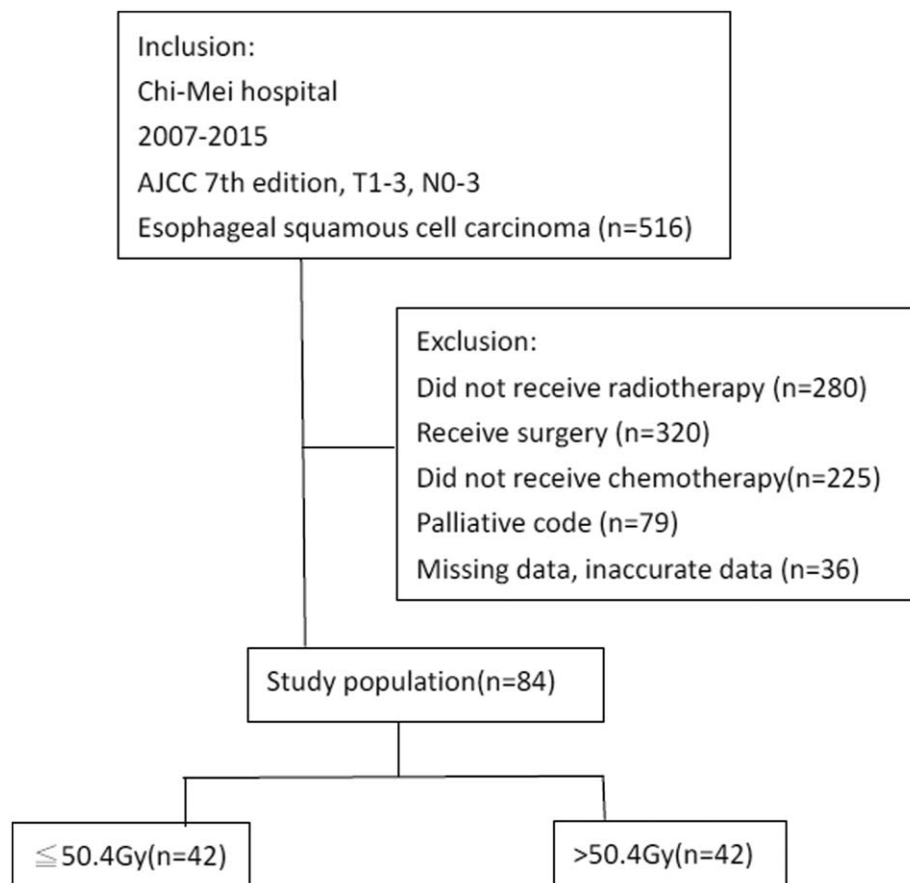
Inclusion:
Chi-Mei hospital
2007-2015
AJCC 7th edition, T1-3, N0-3
Esophageal squamous cell carcinoma (n=516)

Exclusion:
Did not receive radiotherapy (n=280)
Receive surgery (n=320)
Did not receive chemotherapy(n=225)
Palliative code (n=79)
Missing data, inaccurate data (n=36)

Study population(n=84)

≦50.4Gy(n=42)

>50.4Gy(n=42)